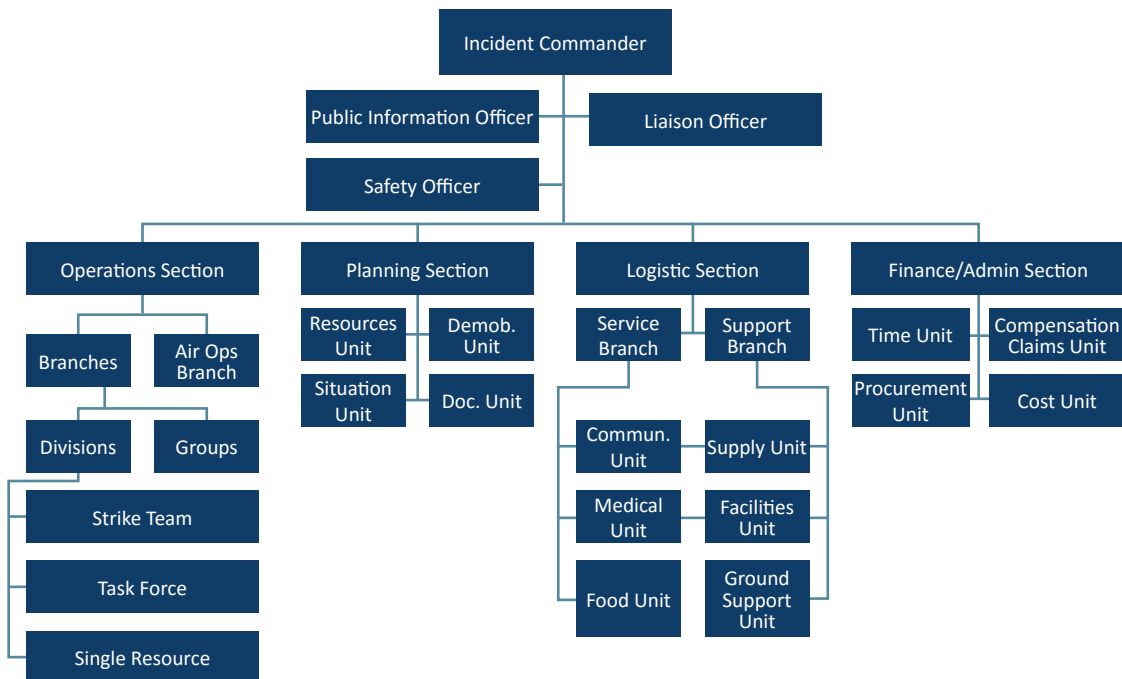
Incident Commander

Public Information Officer

Liaison Officer

Safety Officer

Operations Section

Branches

Air Ops Branch

Divisions

Groups

Strike Team

Task Force

Single Resource

Planning Section

Resources Unit

Demob. Unit

Situation Unit

Doc. Unit

Logistic Section

Service Branch

Support Branch

Commun. Unit

Supply Unit

Medical Unit

Facilities Unit

Food Unit

Ground Support Unit

Finance/Admin Section

Time Unit

Compensation Claims Unit

Procurement Unit

Cost Unit